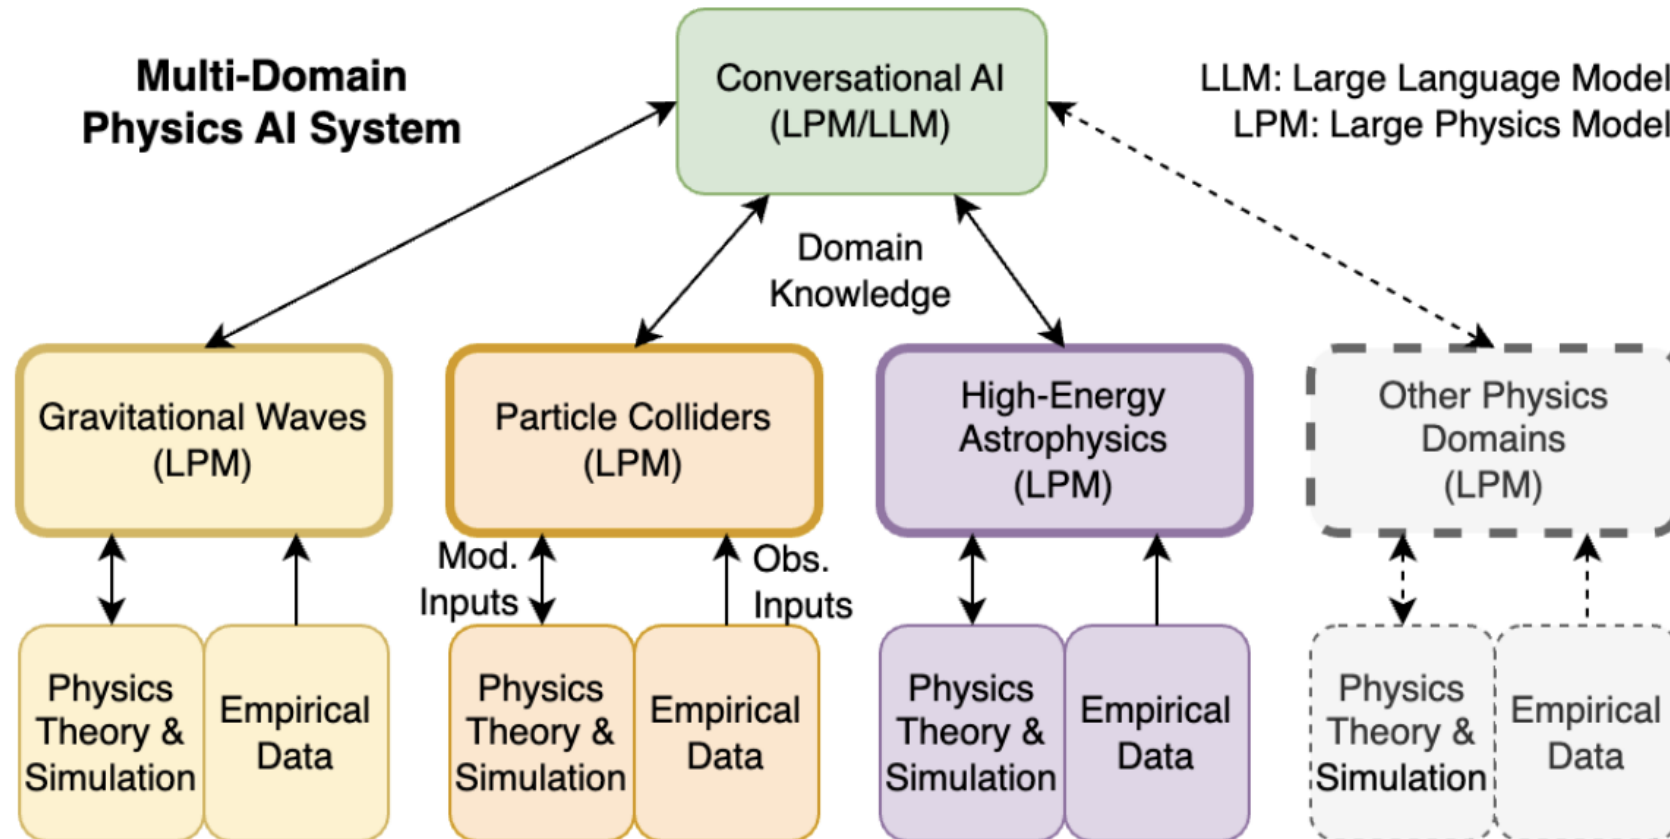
Multi-Domain Physics AI System

Conversational AI (LPM/LLM)

LLM: Large Language Model
LPM: Large Physics Model

Domain Knowledge

Gravitational Waves (LPM)

Particle Colliders (LPM)

High-Energy Astrophysics (LPM)

Other Physics Domains (LPM)

Mod. Inputs

Obs. Inputs

Physics Theory & Simulation

Empirical Data

Physics Theory & Simulation

Empirical Data

Physics Theory & Simulation

Empirical Data

Physics Theory & Simulation

Empirical Data